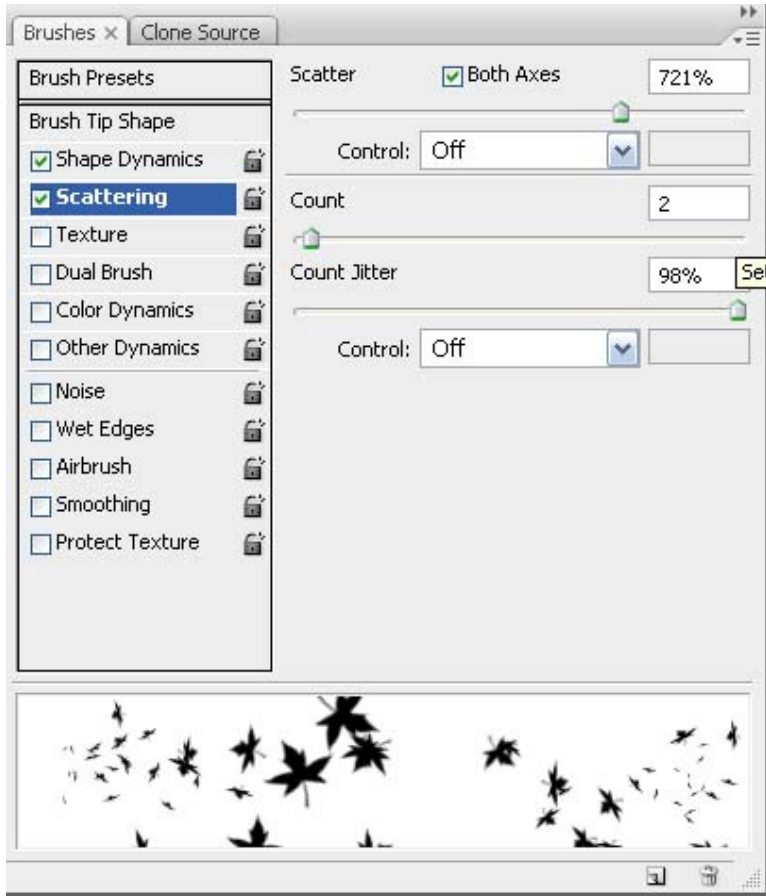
Brushes × Clone Source

Brush Presets
Brush Tip Shape
Shape Dynamics
Scattering
Texture
Dual Brush
Color Dynamics
Other Dynamics
Noise
Wet Edges
Airbrush
Smoothing
Protect Texture

Scatter
Both Axes
721%
Control: Off
Count
2
Count Jitter
98%
Se
Control: Off